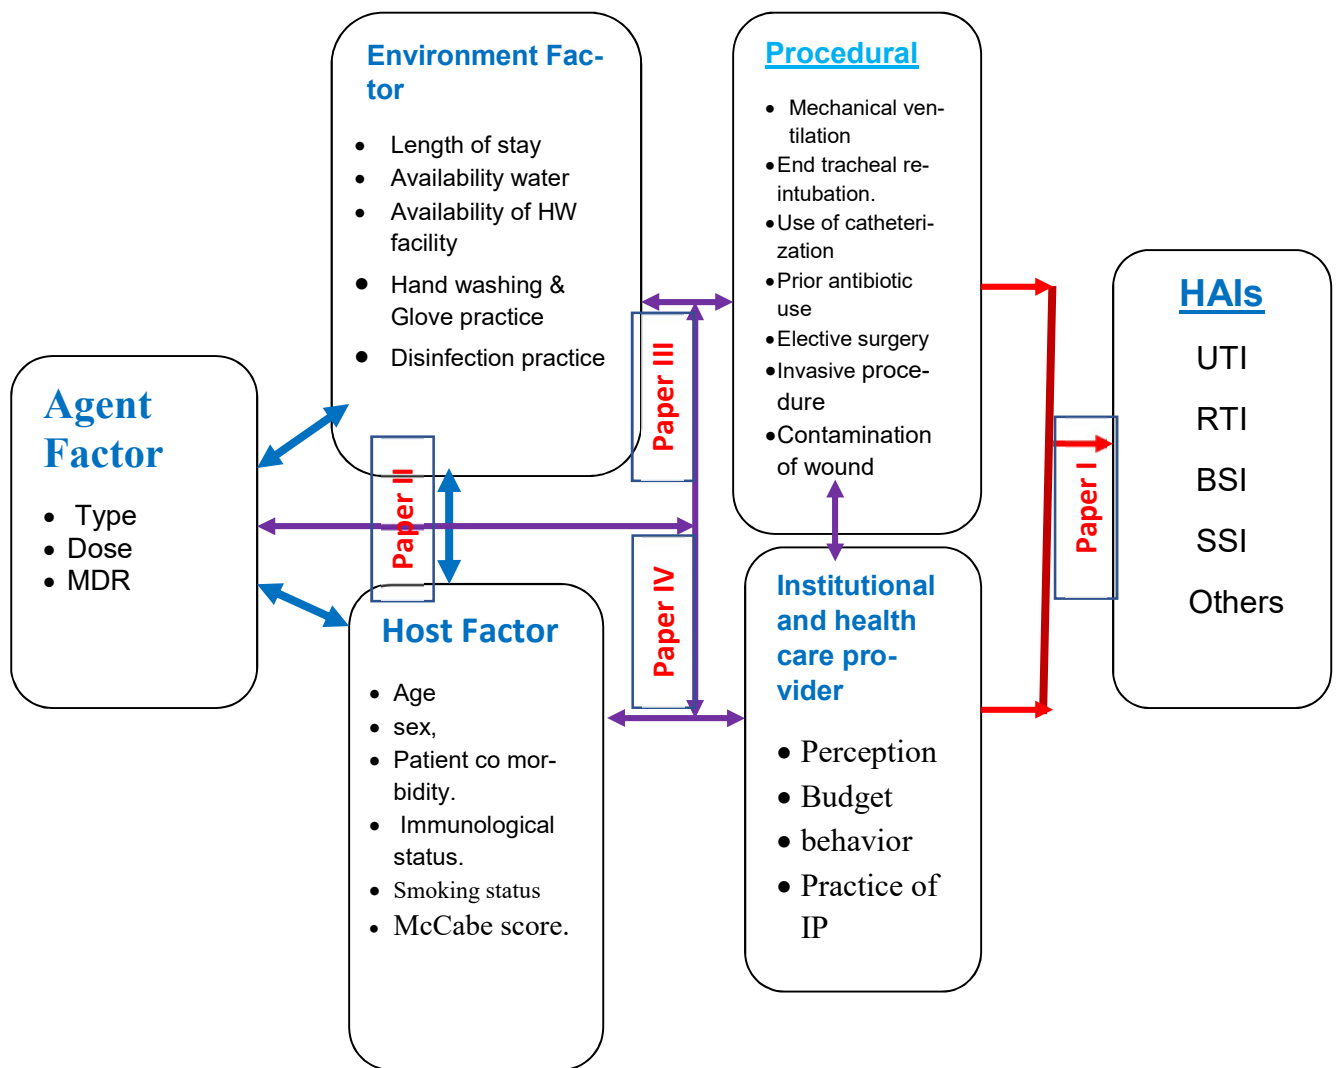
Environment Factor

- Length of stay
- Availability water
- Availability of HW facility
- Hand washing & Glove practice
- Disinfection practice

Procedural

- Mechanical ventilation
- End tracheal re-intubation.
- Use of catheterization
- Prior antibiotic use
- Elective surgery
- Invasive procedure
- Contamination of wound

HAIs

UTI

RTI

BSI

SSI

Others

Agent Factor

- Type
- Dose
- MDR

Paper II

Paper III

Paper IV

Paper I

Host Factor

- Age
- sex,
- Patient co morbidity.
- Immunological status.
- Smoking status
- McCabe score.

Institutional and health care provider

- Perception
- Budget
- behavior
- Practice of IP